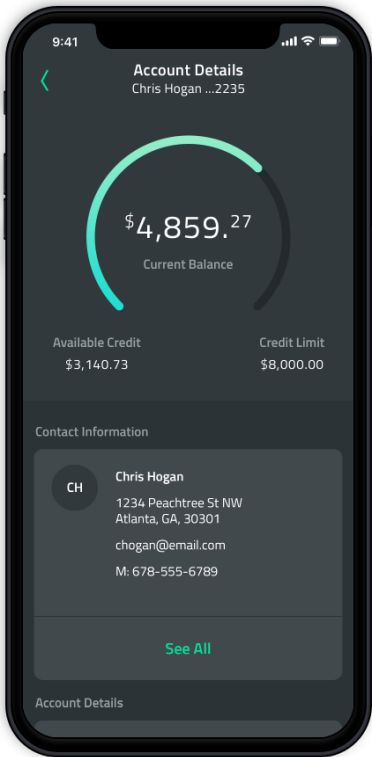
9:41

Account Details
Chris Hogan ...2235

$4,859.27
Current Balance

Available Credit
$3,140.73

Credit Limit
$8,000.00

Contact Information

CH

Chris Hogan
1234 Peachtree St NW
Atlanta, GA, 30301

chogan@email.com

M: 678-555-6789

See All

Account Details